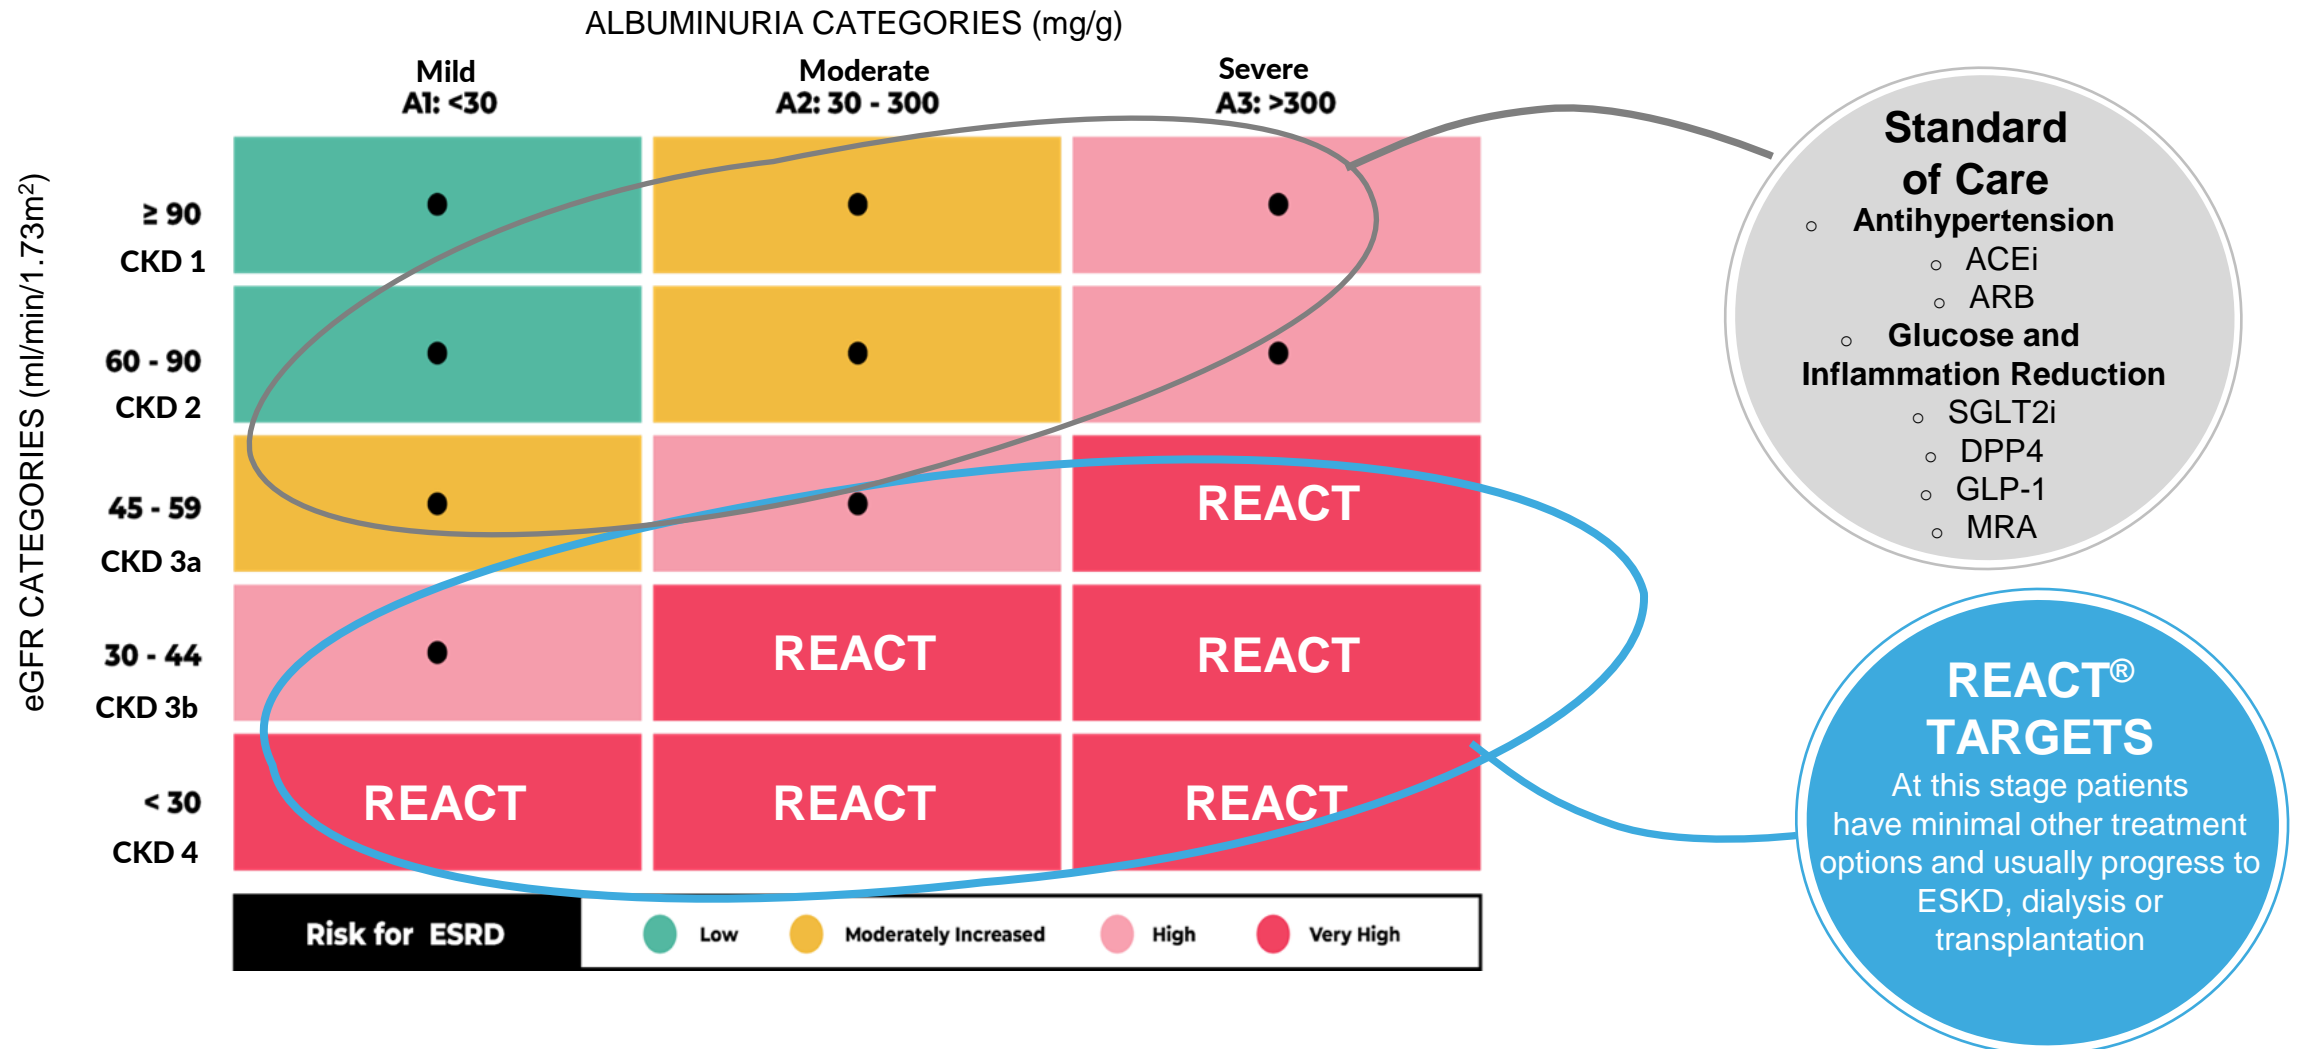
ALBUMINURIA CATEGORIES (mg/g)

eGFR CATEGORIES (ml/min/1.73m$^2$)

| | Mild A1: <30 | Moderate A2: 30 - 300 | Severe A3: >300 |
|---|---|---|---|
| ≥ 90 CKD 1 | ● | ● | ● |
| 60 - 90 CKD 2 | ● | ● | ● |
| 45 - 59 CKD 3a | ● | ● | REACT |
| 30 - 44 CKD 3b | ● | REACT | REACT |
| < 30 CKD 4 | REACT | REACT | REACT |

Risk for ESRD  Low  Moderately Increased  High  Very High

Standard of Care
◦ Antihypertension
◦ ACEi
◦ ARB
◦ Glucose and Inflammation Reduction
◦ SGLT2i
◦ DPP4
◦ GLP-1
◦ MRA

REACT® TARGETS
At this stage patients have minimal other treatment options and usually progress to ESKD, dialysis or transplantation